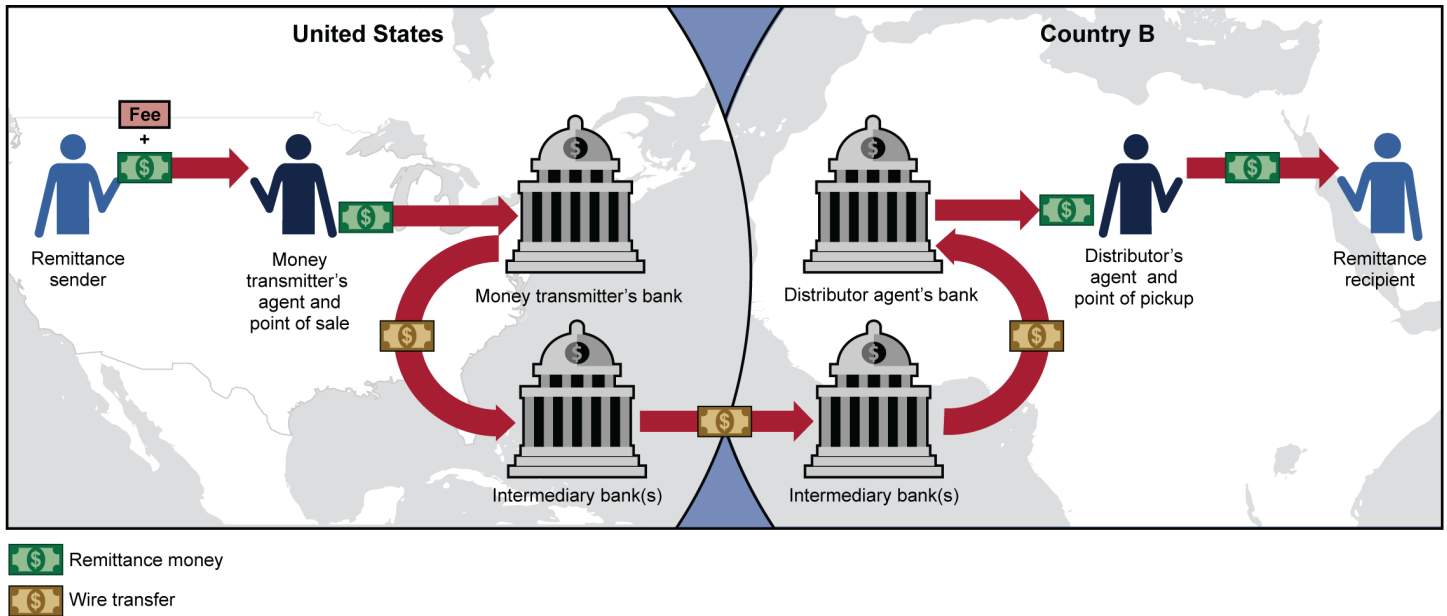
United States

Country B

Fee
+

Remittance sender

Money transmitter's agent and point of sale

Money transmitter's bank

Intermediary bank(s)

Intermediary bank(s)

Distributor agent's bank

Distributor's agent and point of pickup

Remittance recipient

Remittance money

Wire transfer